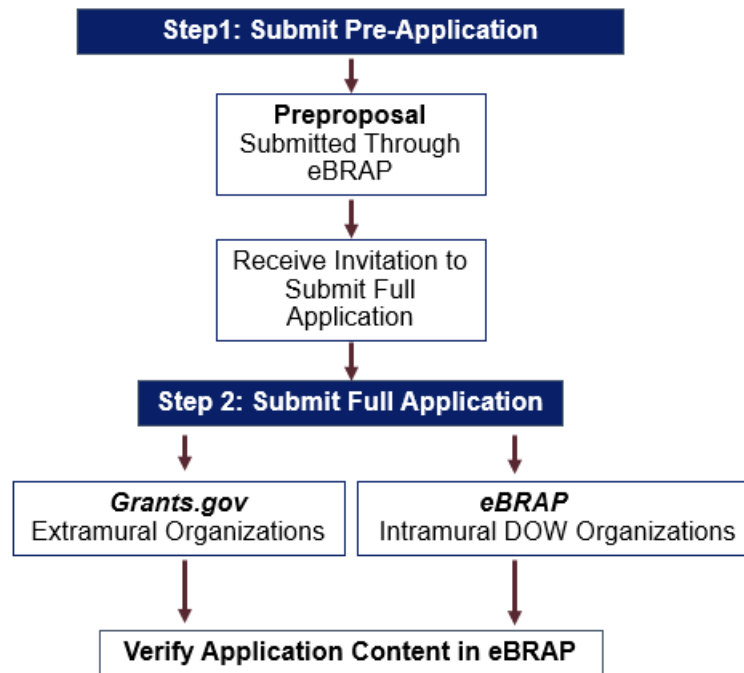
Step1: Submit Pre-Application

Preproposal
Submitted Through eBRAP

Receive Invitation to Submit Full Application

Step 2: Submit Full Application

Grants.gov
Extramural Organizations

eBRAP
Intramural DOW Organizations

Verify Application Content in eBRAP